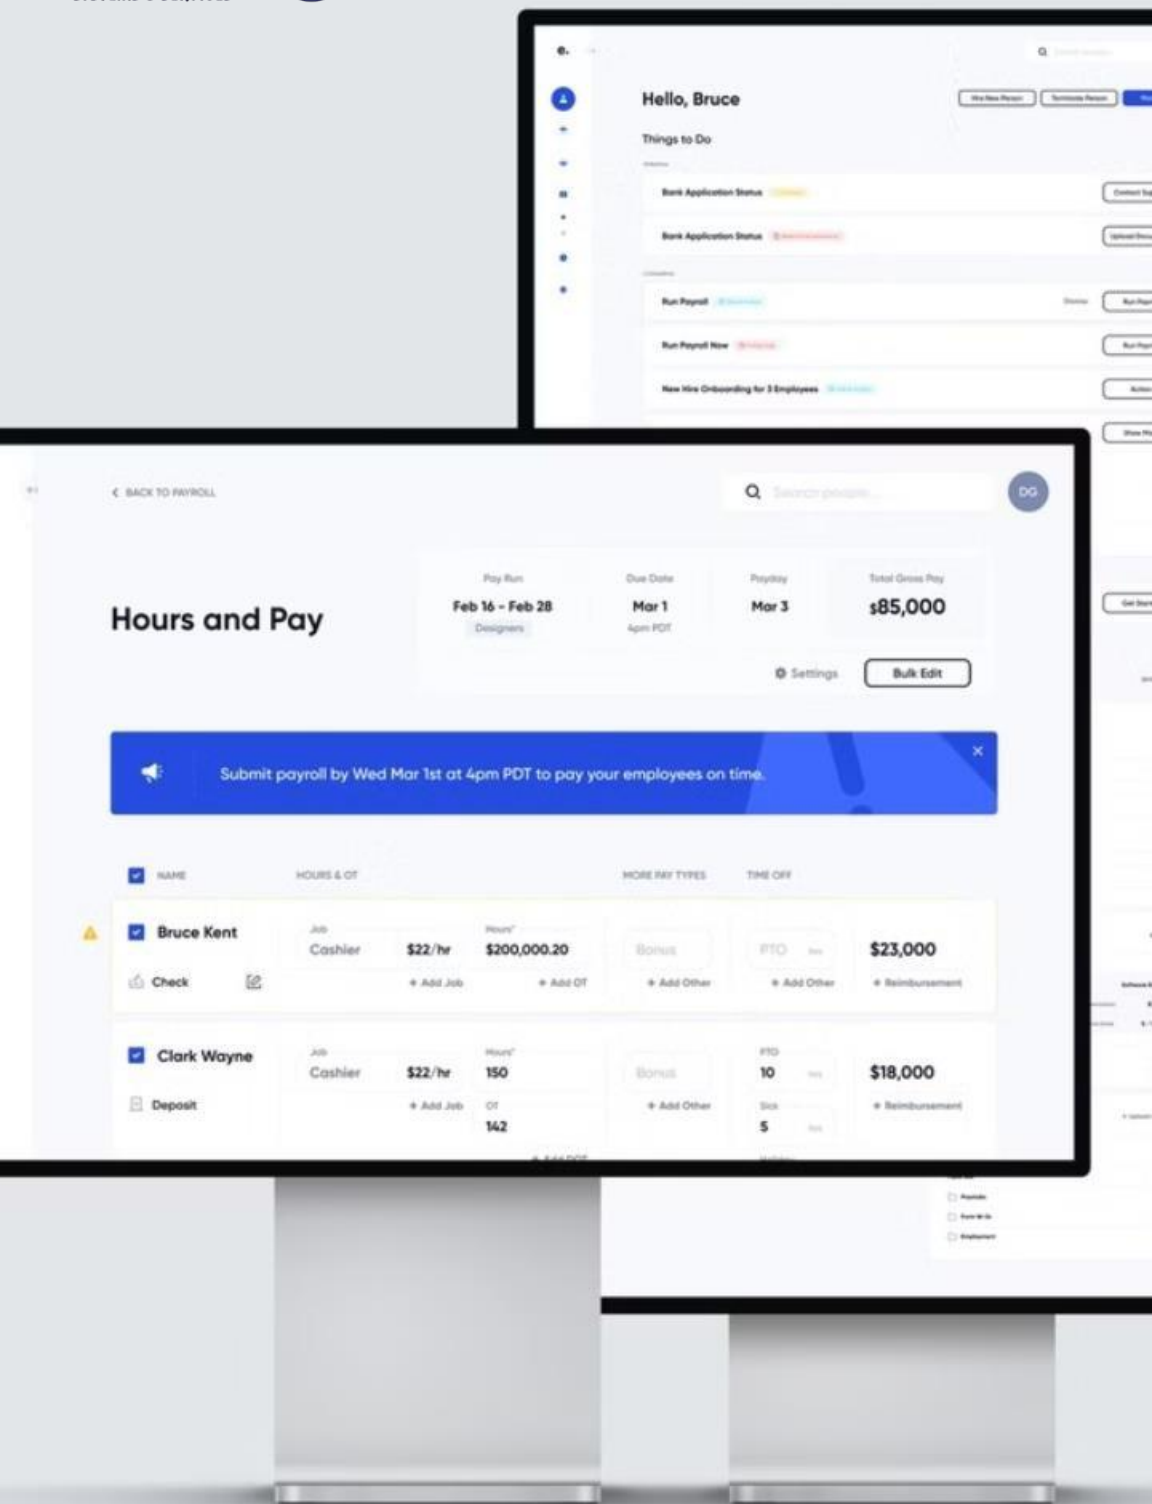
Hello, Bruce

Things to Do

Bank Application Status

Bank Application Status

Run Payroll

Run Payroll Now

New Hire Onboarding for 3 Employees

< BACK TO PAYROLL

Search people...

DG

Hours and Pay

| Pay Run | Due Date | Payday | Total Gross Pay |
|---|---|---|---|
| Feb 16 - Feb 28 | Mar 1 | Mar 3 | $85,000 |
| Designers | 4pm PDT | | |

Settings

Bulk Edit

Submit payroll by Wed Mar 1st at 4pm PDT to pay your employees on time.

NAME | HOURS & OT | MORE PAY TYPES | TIME OFF

Bruce Kent
Check
Job
Cashier
$22/hr
+ Add Job
Hours*
$200,000.20
+ Add OT
Bonus
+ Add Other
PTO
+ Add Other
$23,000
+ Reimbursement

Clark Wayne
Deposit
Job
Cashier
$22/hr
+ Add Job
Hours*
150
OT
142
Bonus
+ Add Other
PTO
10
Sick
5
$18,000
+ Reimbursement